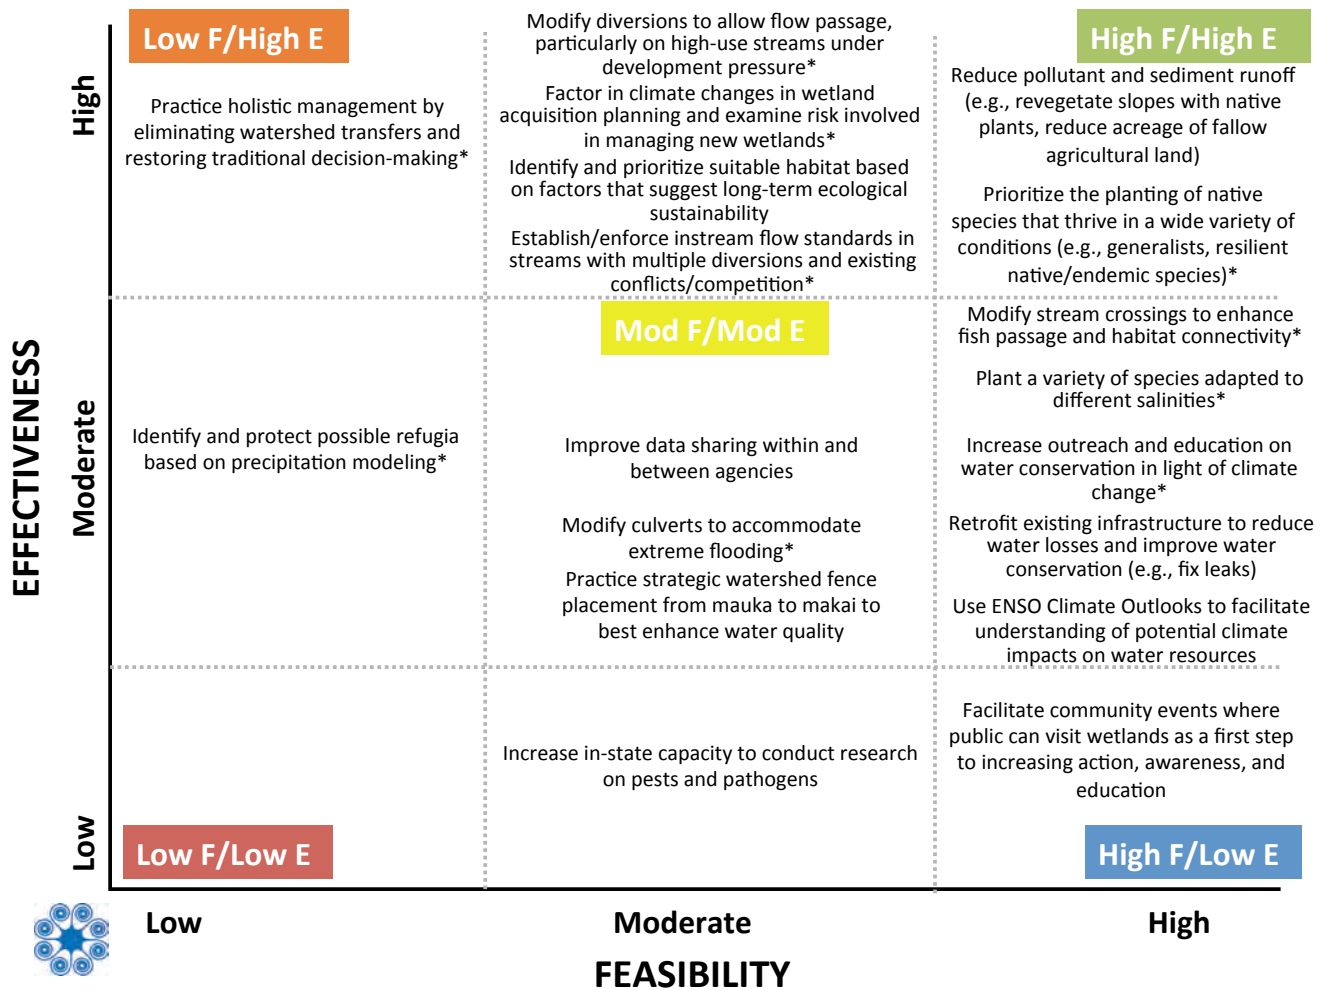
EFFECTIVENESS

High

Low F/High E

Practice holistic management by eliminating watershed transfers and restoring traditional decision-making*

Modify diversions to allow flow passage, particularly on high-use streams under development pressure*

Factor in climate changes in wetland acquisition planning and examine risk involved in managing new wetlands*

Identify and prioritize suitable habitat based on factors that suggest long-term ecological sustainability

Establish/enforce instream flow standards in streams with multiple diversions and existing conflicts/competition*

High F/High E

Reduce pollutant and sediment runoff (e.g., revegetate slopes with native plants, reduce acreage of fallow agricultural land)

Prioritize the planting of native species that thrive in a wide variety of conditions (e.g., generalists, resilient native/endemic species)*

Moderate

Identify and protect possible refugia based on precipitation modeling*

Mod F/Mod E

Improve data sharing within and between agencies

Modify culverts to accommodate extreme flooding*

Practice strategic watershed fence placement from mauka to makai to best enhance water quality

Modify stream crossings to enhance fish passage and habitat connectivity*

Plant a variety of species adapted to different salinities*

Increase outreach and education on water conservation in light of climate change*

Retrofit existing infrastructure to reduce water losses and improve water conservation (e.g., fix leaks)

Use ENSO Climate Outlooks to facilitate understanding of potential climate impacts on water resources

Low

Increase in-state capacity to conduct research on pests and pathogens

Facilitate community events where public can visit wetlands as a first step to increasing action, awareness, and education

Low F/Low E

High F/Low E

Low

Moderate

High

FEASIBILITY